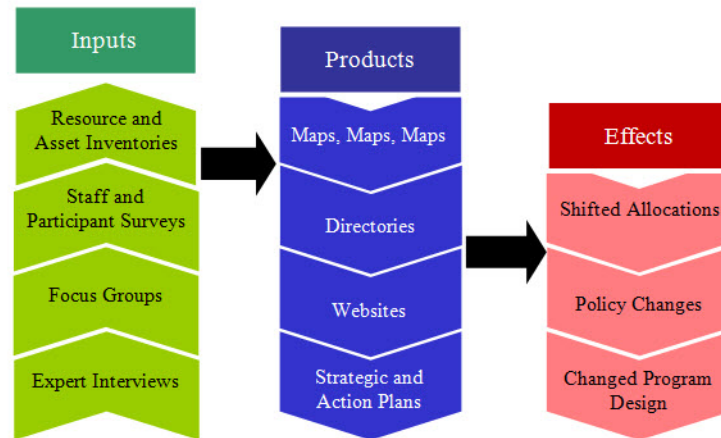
Inputs

Resource and Asset Inventories

Staff and Participant Surveys

Focus Groups

Expert Interviews

Products

Maps, Maps, Maps

Directories

Websites

Strategic and Action Plans

Effects

Shifted Allocations

Policy Changes

Changed Program Design